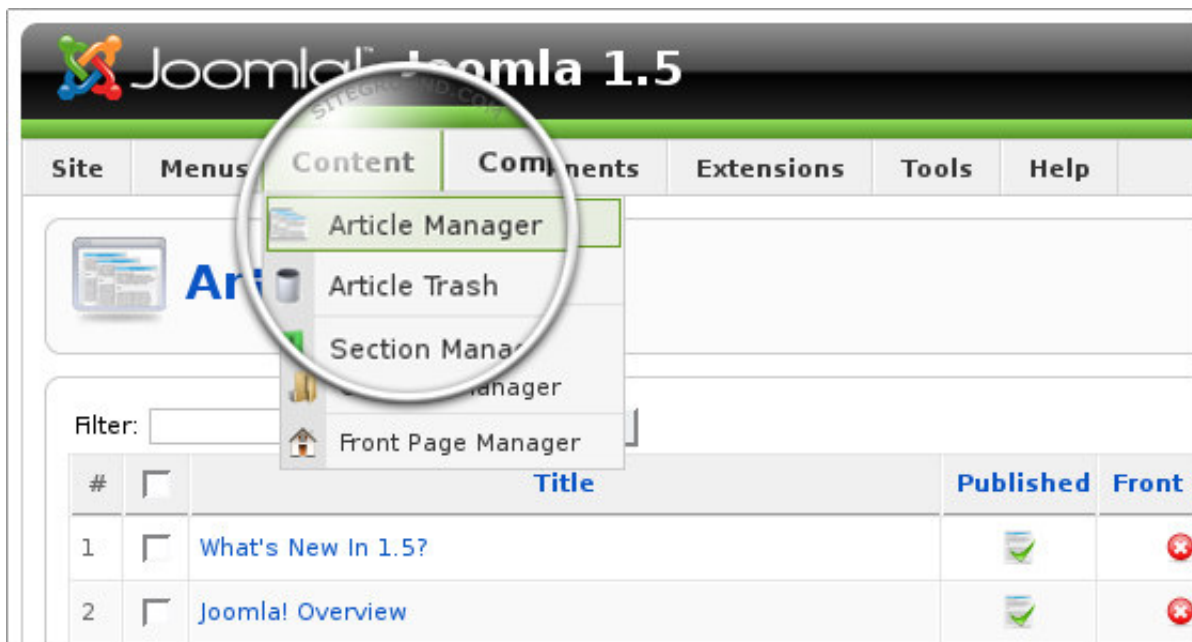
Joomla! Joomla 1.5

SITEGROUND.COM

Site | Menus | Content | Components | Extensions | Tools | Help

Article Manager
Article Trash
Section Manager
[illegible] Manager
Front Page Manager

Arti

Filter:

| # | | Title | Published | Front |
|---|---|---|---|---|
| 1 | | What's New In 1.5? | | |
| 2 | | Joomla! Overview | | |